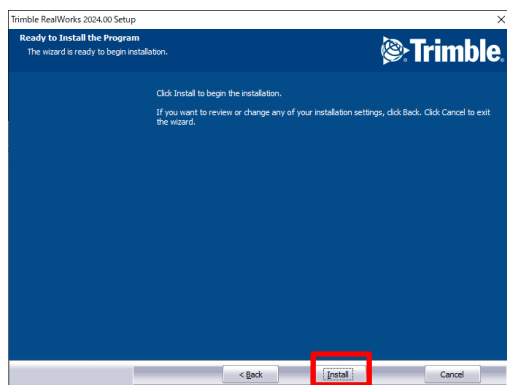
Trimble RealWorks 2024.00 Setup

Ready to Install the Program

The wizard is ready to begin installation.

Trimble.

Click Install to begin the installation.

If you want to review or change any of your installation settings, click Back. Click Cancel to exit the wizard.

< Back

Install

Cancel